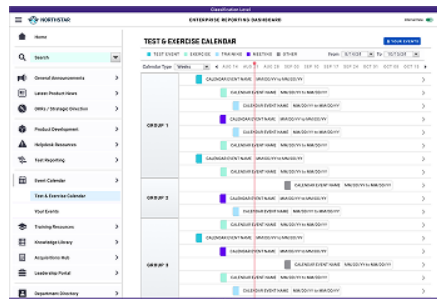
Classification Level

NORTHSTAR

ENTERPRISE REPORTING DASHBOARD

Home

Search

General Announcements

Latest Product News

OKRs / Strategic Direction

Product Development

Helpdesk Resources

Test Reporting

Event Calendar

Test & Exercise Calendar

Your Events

Training Resources

Knowledge Library

Acquisitions Hub

Leadership Portal

Department Directory

TEST & EXERCISE CALENDAR

YOUR EVENTS

TEST EVENT  EXERCISE  TRAINING  MEETING  OTHER

From: 8/1/XX  To: 10/13/XX

Calendar Type: Weeks

AUG 14  AUG 21  AUG 28  SEP 03  SEP 10  SEP 17  SEP 24  OCT 01  OCT 08  OCT 15

GROUP 1

CALENDAR EVENT NAME  MM/DD/YY to MM/DD/YY

CALENDAR EVENT NAME  MM/DD/YY to MM/DD/YY

CALENDAR EVENT NAME  MM/DD/YY to MM/DD/YY

CALENDAR EVENT NAME  MM/DD/YY to MM/DD/YY

CALENDAR EVENT NAME  MM/DD/YY to MM/DD/YY

CALENDAR EVENT NAME  MM/DD/YY to MM/DD/YY

CALENDAR EVENT NAME  MM/DD/YY to MM/DD/YY

GROUP 2

CALENDAR EVENT NAME  MM/DD/YY to MM/DD/YY

CALENDAR EVENT NAME  MM/DD/YY to MM/DD/YY

CALENDAR EVENT NAME  MM/DD/YY to MM/DD/YY

GROUP 3

CALENDAR EVENT NAME  MM/DD/YY to MM/DD/YY

CALENDAR EVENT NAME  MM/DD/YY to MM/DD/YY

CALENDAR EVENT NAME  MM/DD/YY to MM/DD/YY

CALENDAR EVENT NAME  MM/DD/YY to MM/DD/YY

CALENDAR EVENT NAME  MM/DD/YY to MM/DD/YY

CALENDAR EVENT NAME  MM/DD/YY to MM/DD/YY